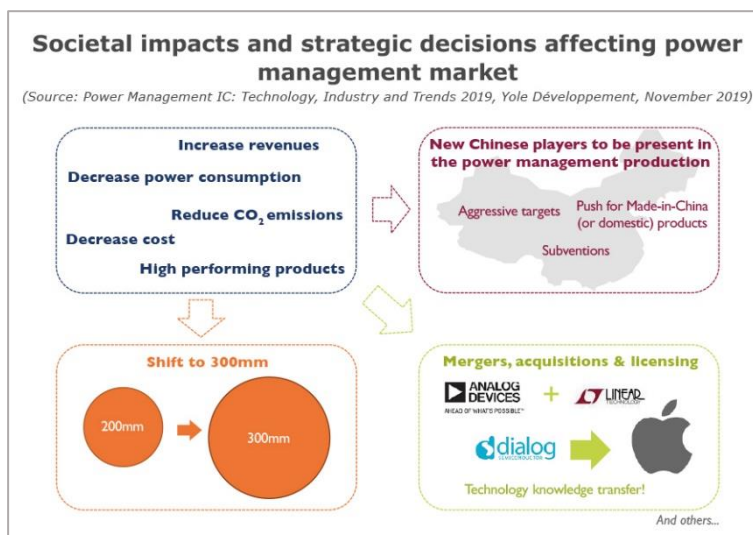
Societal impacts and strategic decisions affecting power management market

(Source: Power Management IC: Technology, Industry and Trends 2019, Yole Développement, November 2019)

Increase revenues

Decrease power consumption

Reduce $CO_2$ emissions

Decrease cost

High performing products

New Chinese players to be present in the power management production

Aggressive targets

Push for Made-in-China (or domestic) products

Subventions

Shift to 300mm

200mm

300mm

Mergers, acquisitions & licensing

ANALOG DEVICES
AHEAD OF WHAT'S POSSIBLE™

+

LINEAR TECHNOLOGY

dialog SEMICONDUCTOR

Technology knowledge transfer!

And others...